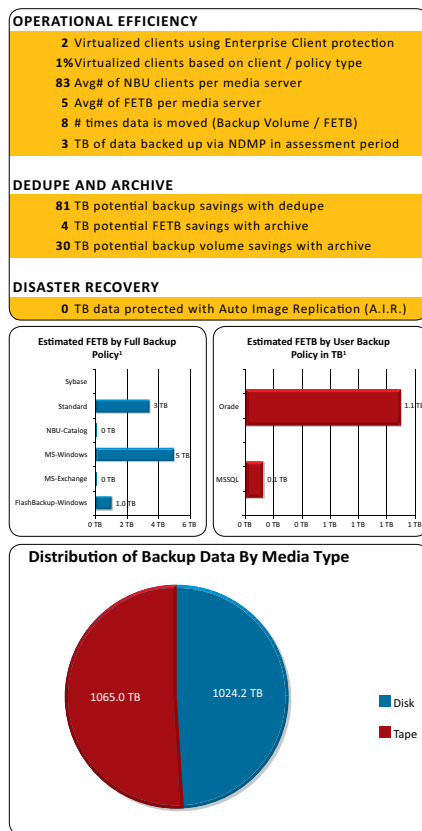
OPERATIONAL EFFICIENCY

2 Virtualized clients using Enterprise Client protection
1% Virtualized clients based on client / policy type
83 Avg# of NBU clients per media server
5 Avg# of FETB per media server
8 # times data is moved (Backup Volume / FETB)
3 TB of data backed up via NDMP in assessment period

DEDUPE AND ARCHIVE

81 TB potential backup savings with dedupe
4 TB potential FETB savings with archive
30 TB potential backup volume savings with archive

DISASTER RECOVERY

0 TB data protected with Auto Image Replication (A.I.R.)

Estimated FETB by Full Backup Policy¹

Sybase
Standard 3 TB
NBU-Catalog 0 TB
MS-Windows 5 TB
MS-Exchange 0 TB
FlashBackup-Windows 1.0 TB
0 TB 2 TB 4 TB 6 TB

Estimated FETB by User Backup Policy in TB¹

Oracle 1.1 TB
MSSQL 0.1 TB
0 TB 0 TB 0 TB 1 TB 1 TB 1 TB

Distribution of Backup Data By Media Type

1065.0 TB
1024.2 TB
Disk
Tape